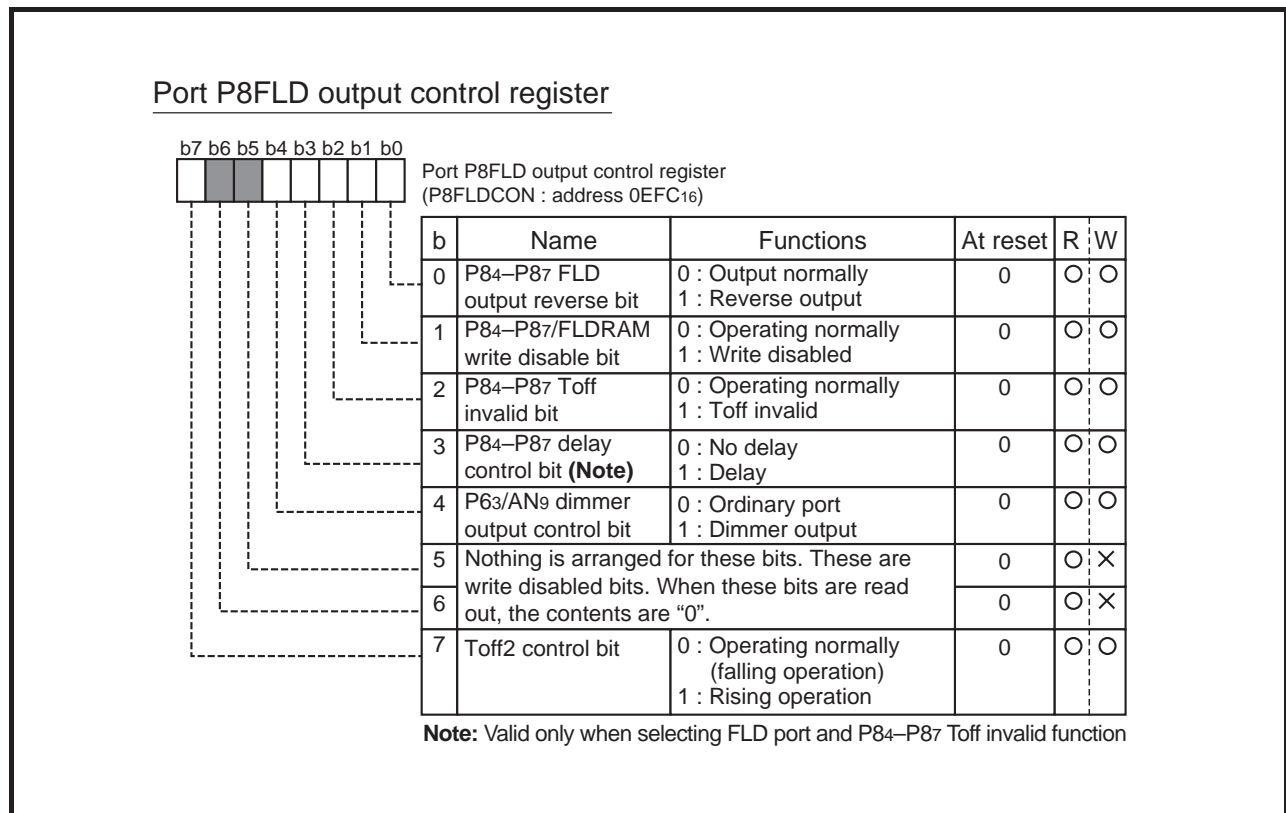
Port P8FLD output control register

b7 b6 b5 b4 b3 b2 b1 b0

Port P8FLD output control register
(P8FLDCON : address 0EFC$_{16}$)

| b | Name | Functions | At reset | R | W |
|---|---|---|---|---|---|
| 0 | P8$_4$–P8$_7$ FLD output reverse bit | 0 : Output normally<br>1 : Reverse output | 0 | O | O |
| 1 | P8$_4$–P8$_7$/FLDRAM write disable bit | 0 : Operating normally<br>1 : Write disabled | 0 | O | O |
| 2 | P8$_4$–P8$_7$ Toff invalid bit | 0 : Operating normally<br>1 : Toff invalid | 0 | O | O |
| 3 | P8$_4$–P8$_7$ delay control bit **(Note)** | 0 : No delay<br>1 : Delay | 0 | O | O |
| 4 | P6$_3$/AN$_9$ dimmer output control bit | 0 : Ordinary port<br>1 : Dimmer output | 0 | O | O |
| 5 | Nothing is arranged for these bits. These are write disabled bits. When these bits are read out, the contents are “0”. | | 0 | O | × |
| 6 | | | 0 | O | × |
| 7 | Toff2 control bit | 0 : Operating normally (falling operation)<br>1 : Rising operation | 0 | O | O |

**Note:** Valid only when selecting FLD port and P8$_4$–P8$_7$ Toff invalid function